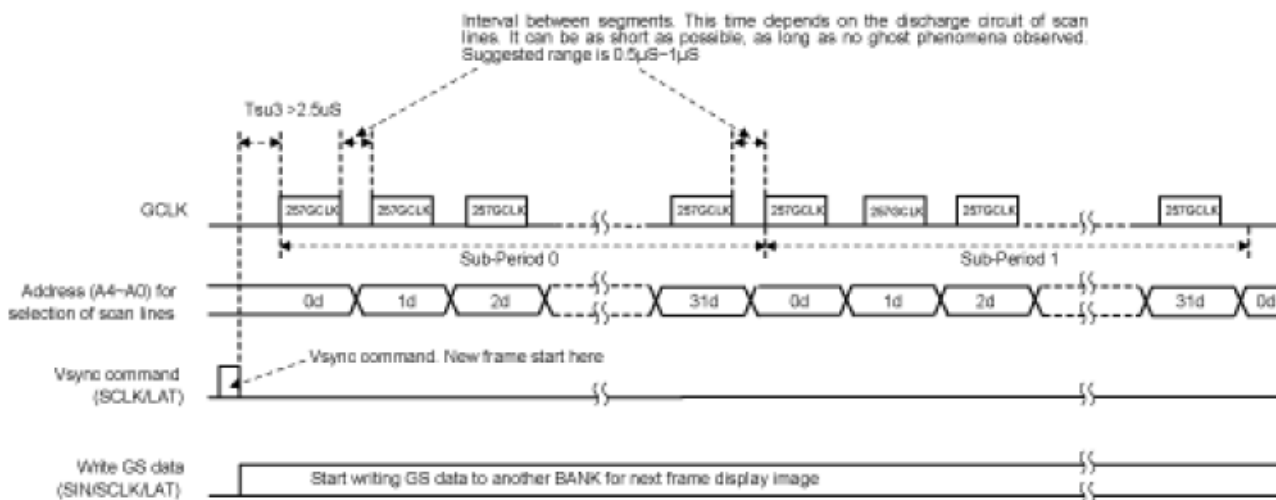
Interval between segments. This time depends on the discharge circuit of scan lines. It can be as short as possible, as long as no ghost phenomena observed. Suggested range is 0.5µS~1µS

Tsu3 >2.5uS

GCLK

257GCLK 257GCLK 257GCLK 257GCLK 257GCLK 257GCLK 257GCLK 257GCLK

Sub-Period 0

Sub-Period 1

Address (A4~A0) for selection of scan lines

0d 1d 2d 31d 0d 1d 2d 31d 0d

Vsync command. New frame start here

Vsync command (SCLK/LAT)

Write GS data (SIN/SCLK/LAT)

Start writing GS data to another BANK for next frame display image